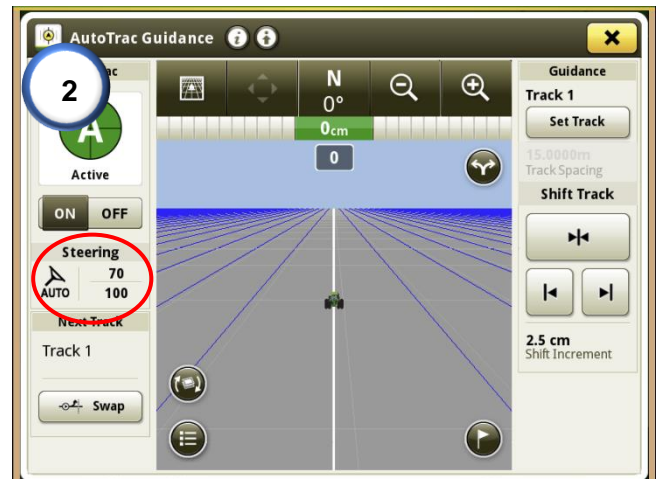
AutoTrac Guidance

2

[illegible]rac

A

Active

ON OFF

Steering

70

AUTO 100

Next Track

Track 1

Swap

N

0°

0cm

0

Guidance

Track 1

Set Track

15.0000m

Track Spacing

Shift Track

2.5 cm

Shift Increment